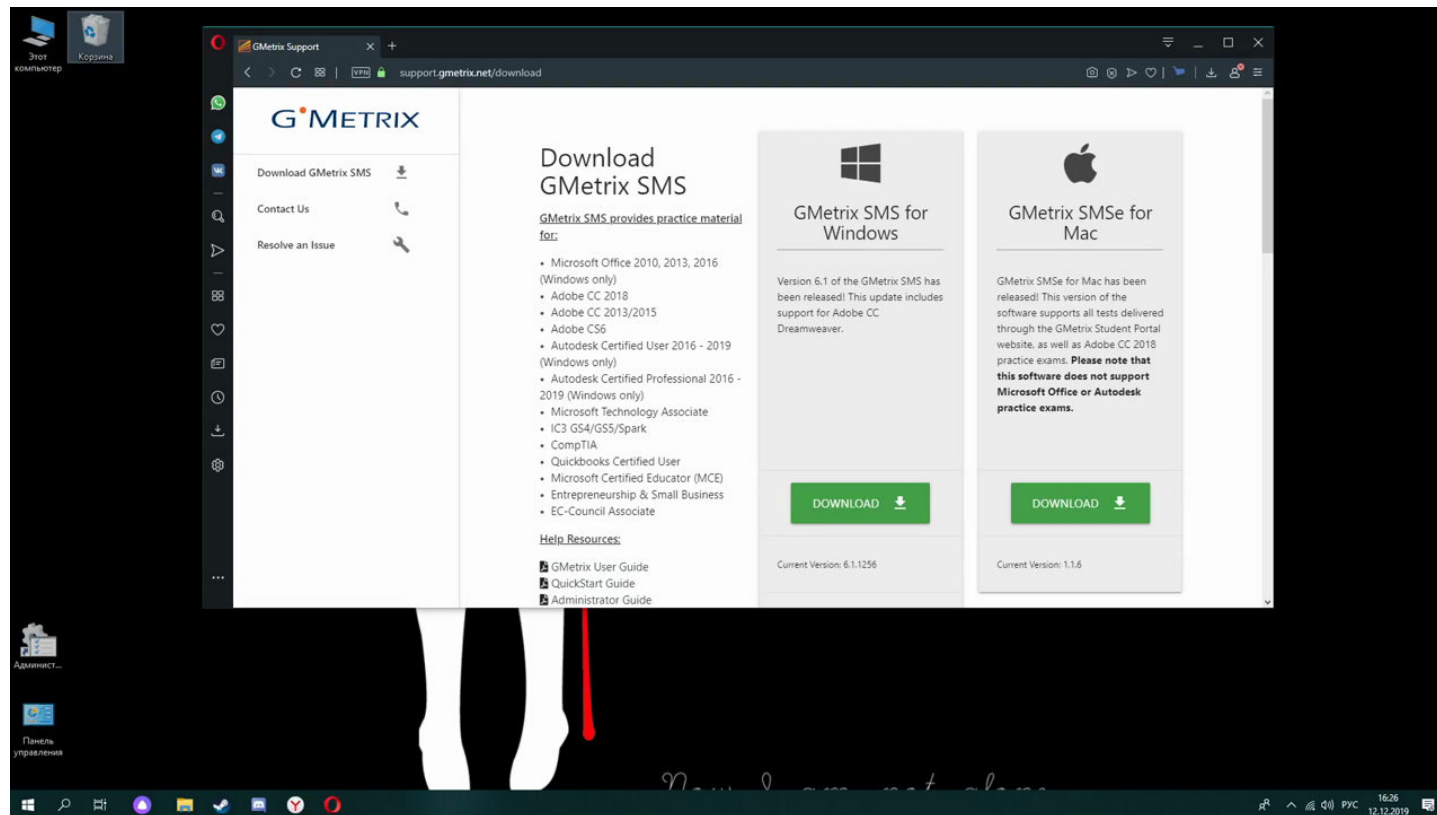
Этот компьютер

Корзина

GMetrix Support

VPN support.gmetrix.net/download

G'METRIX

Download GMetrix SMS

Contact Us

Resolve an Issue

Download GMetrix SMS

GMetrix SMS provides practice material for:

• Microsoft Office 2010, 2013, 2016 (Windows only)
• Adobe CC 2018
• Adobe CC 2013/2015
• Adobe CS6
• Autodesk Certified User 2016 - 2019 (Windows only)
• Autodesk Certified Professional 2016 - 2019 (Windows only)
• Microsoft Technology Associate
• IC3 GS4/GS5/Spark
• CompTIA
• Quickbooks Certified User
• Microsoft Certified Educator (MCE)
• Entrepreneurship & Small Business
• EC-Council Associate

Help Resources:

GMetrix User Guide
QuickStart Guide
Administrator Guide

GMetrix SMS for Windows

Version 6.1 of the GMetrix SMS has been released! This update includes support for Adobe CC Dreamweaver.

DOWNLOAD

Current Version: 6.1.1256

GMetrix SMSe for Mac

GMetrix SMSe for Mac has been released! This version of the software supports all tests delivered through the GMetrix Student Portal website, as well as Adobe CC 2018 practice exams. **Please note that this software does not support Microsoft Office or Autodesk practice exams.**

DOWNLOAD

Current Version: 1.1.6

Админист...

Панель управления

Now I am not alone

РУС 16:26 12.12.2019